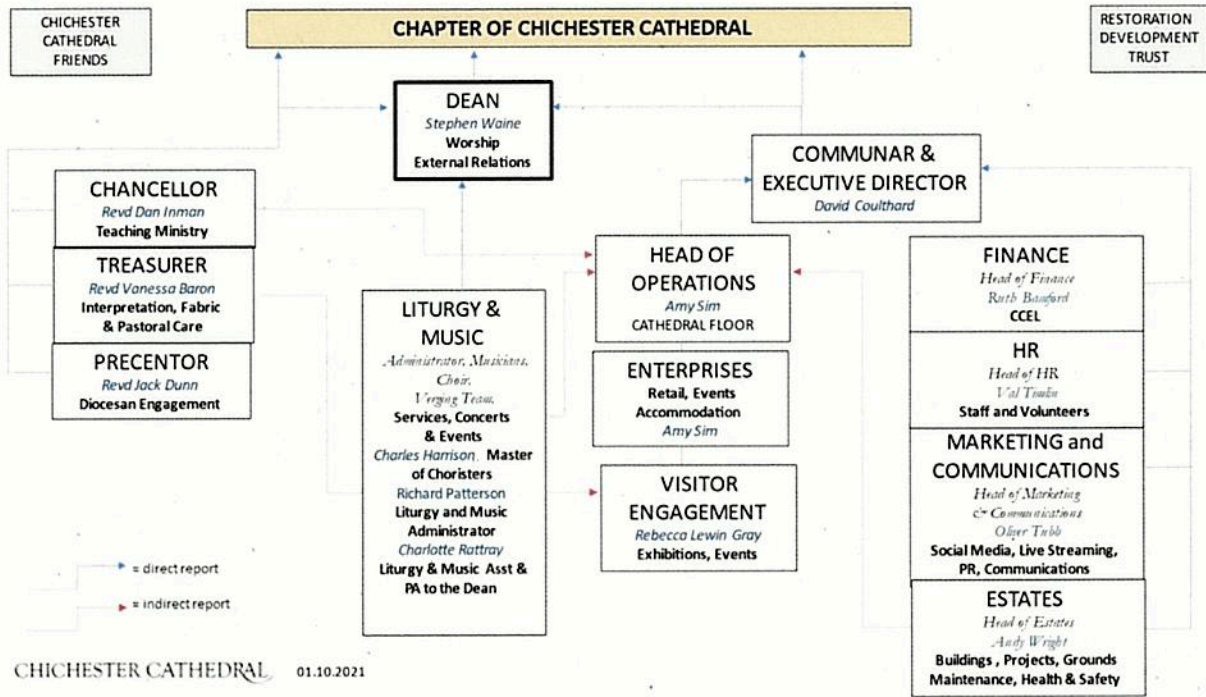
CHICHESTER CATHEDRAL FRIENDS

CHAPTER OF CHICHESTER CATHEDRAL

RESTORATION DEVELOPMENT TRUST

DEAN
Stephen Waine
Worship
External Relations

COMMUNAR & EXECUTIVE DIRECTOR
David Coulthard

CHANCELLOR
Revd Dan Inman
Teaching Ministry

TREASURER
Revd Vanessa Baron
Interpretation, Fabric & Pastoral Care

PRECENTOR
Revd Jack Dunn
Diocesan Engagement

LITURGY & MUSIC
Administrator, Musicians, Choir, Verging Team.
Services, Concerts & Events
Charles Harrison, Master of Choristers
Richard Patterson
Liturgy and Music Administrator
Charlotte Rattray
Liturgy & Music Asst & PA to the Dean

HEAD OF OPERATIONS
Amy Sim
CATHEDRAL FLOOR

ENTERPRISES
Retail, Events Accommodation
Amy Sim

VISITOR ENGAGEMENT
Rebecca Lewin Gray
Exhibitions, Events

FINANCE
Head of Finance
Ruth Bamford
CCEL

HR
Head of HR
Val Toulin
Staff and Volunteers

MARKETING and COMMUNICATIONS
Head of Marketing & Communications
Oliver Tubb
Social Media, Live Streaming, PR, Communications

ESTATES
Head of Estates
Andy Wright
Buildings , Projects, Grounds Maintenance, Health & Safety

= direct report
= indirect report

CHICHESTER CATHEDRAL 01.10.2021